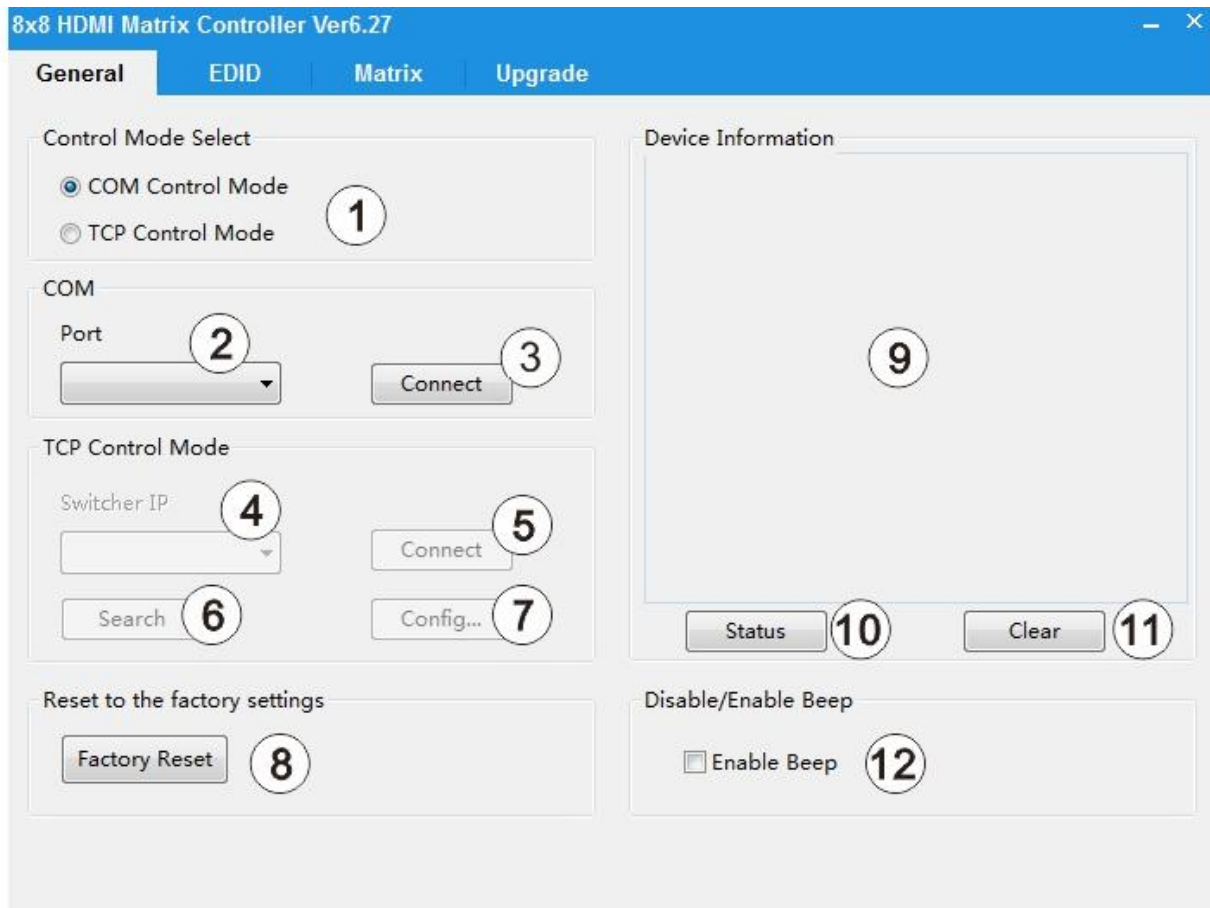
8x8 HDMI Matrix Controller Ver6.27

General EDID Matrix Upgrade

Control Mode Select

COM Control Mode

TCP Control Mode

1

COM

Port

2

Connect

3

TCP Control Mode

Switcher IP

4

Connect

5

Search

6

Config...

7

Reset to the factory settings

Factory Reset

8

Device Information

9

Status

10

Clear

11

Disable/Enable Beep

Enable Beep

12